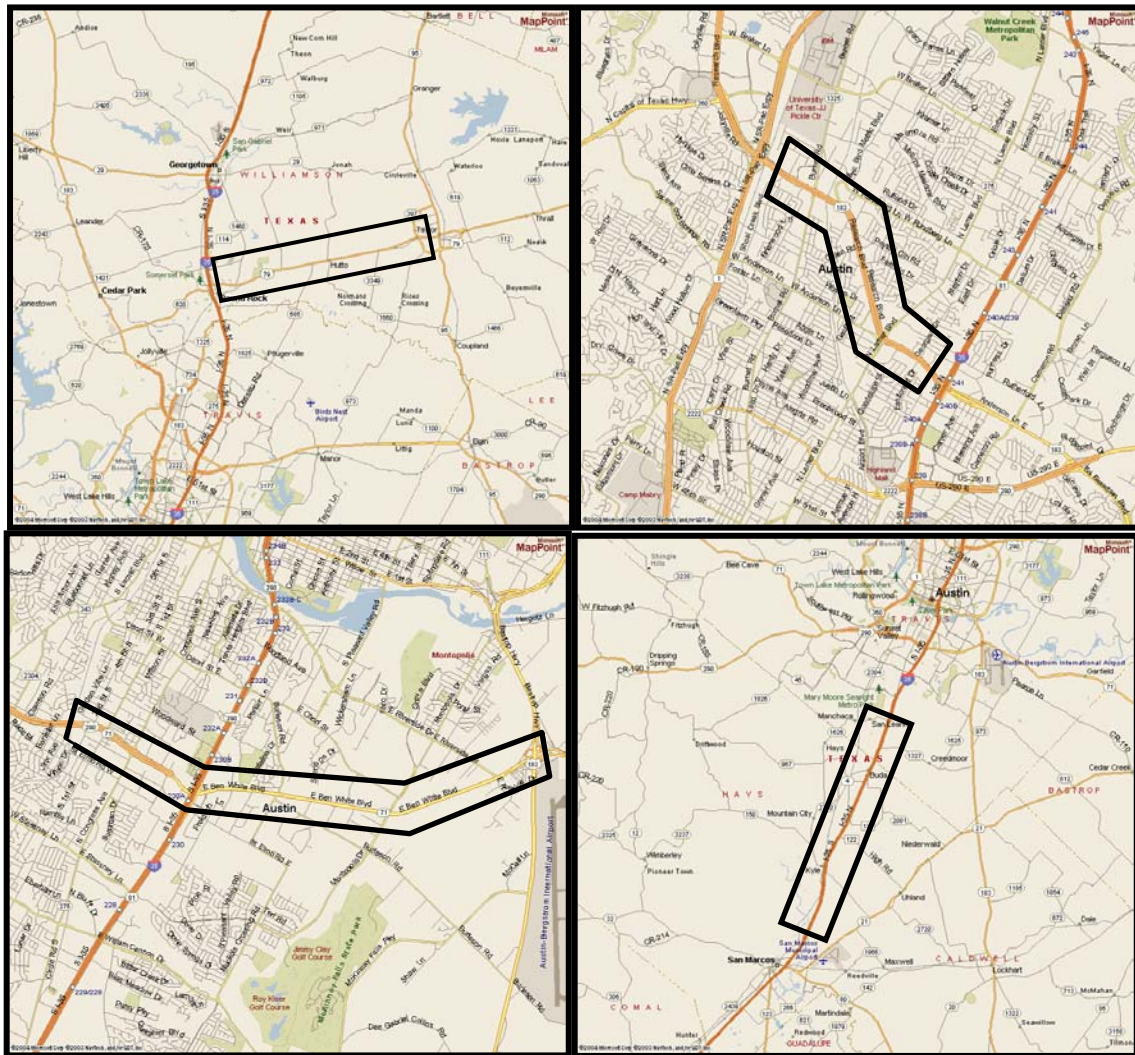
MapPoint
BELL
MILAM
Bartlett
Andice
New Corn Hill
Theon
Walburg
Granger
Weir
Georgetown
San Gabriel Park
Jonah
Noack
Laneport
Hare
Liberty Hill
WILLIAMSON
Circleville
Waterloo
Sandoval
TEXAS
Thrall
Leander
Taylor
Nealk
Cedar Park
Hutto
Round Rock
Somerset Park
Baysmille
Jonestown
Nolmans Crossing
Rices Crossing
Coupland
Jollyville
Pflugerville
TRAVIS
Bilds Nest Airport
LEE
Manda
Lund
Littig
Elgin
Manor
BASTROP
Butler
West Lake Hills

MapPoint
Walnut Creek Metropolitan Park
University of Texas-J.J. Pickle Ctr
Austin
Highland Mall
Camp Mabry
US-290 E

MapPoint
Montopolis
Austin
E Ben White Blvd
Jimmy Clay Golf Course
Roy Kizer Golf Course
Austin-Bergstrom International Airport

MapPoint
Bee Cave
West Lake Hills
Town Lake Metropolitan Park
Rollingwood
Austin
TRAVIS
Austin-Bergstrom International Airport
Garfield
Fitzhugh
Dripping Springs
Mary Moore Searight Metro Park
Manchaca
San Leanna
Creedmoor
Cedar Creek
Driftwood
Hays
TEXAS
Buda
BASTROP
HAYS
Mountain City
Niederwald
Wimberley
Pioneer Town
Kyle
Uhland
Dale
San Marcos
San Marcos Municipal Airport
Maxwell
CALDWELL
Lockhart
Reedville
Martindale
McMahan
COMAL
Redwood
GUADALUPE
Seawillow
Hunter